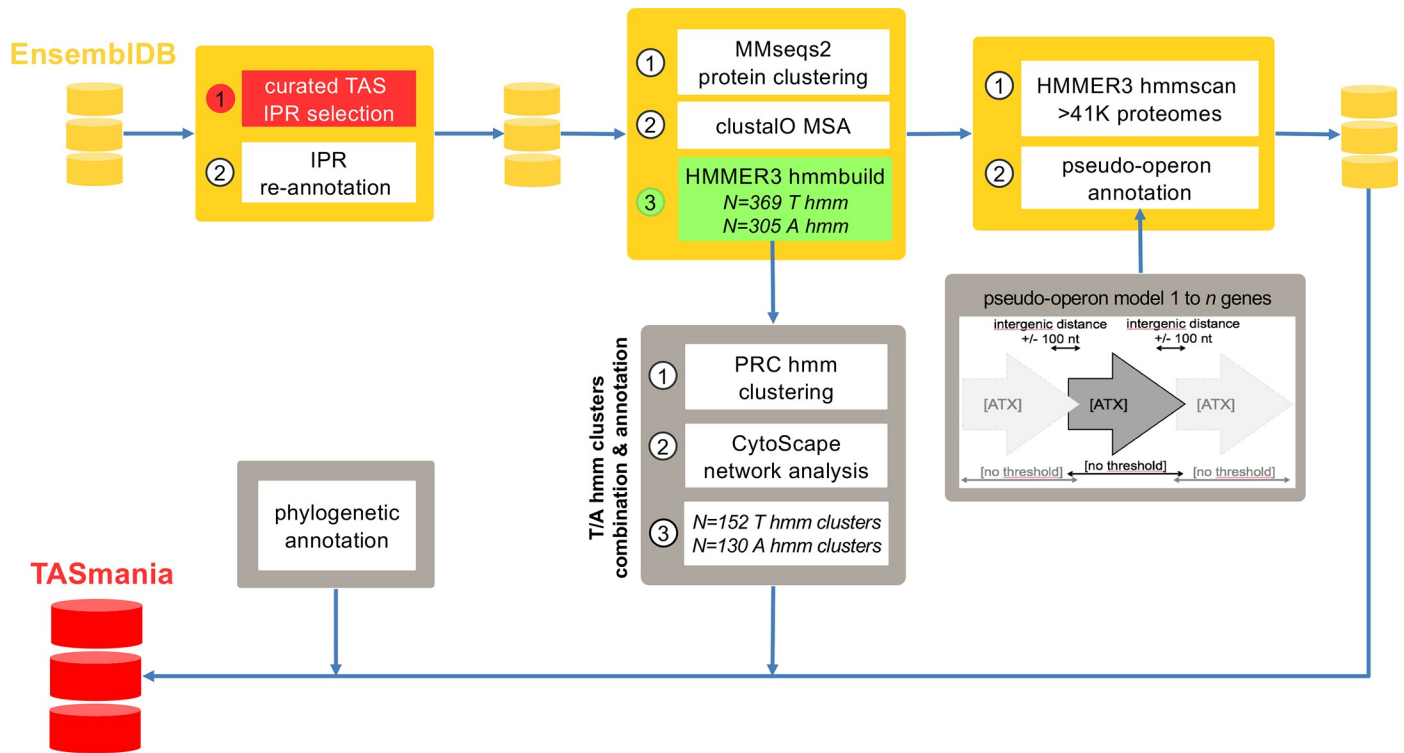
EnsemblDB

1 curated TAS IPR selection

2 IPR re-annotation

1 MMseqs2 protein clustering

2 clustalO MSA

3 HMMER3 hmmbuild
*N=369 T hmm*
*N=305 A hmm*

1 HMMER3 hmmscan >41K proteomes

2 pseudo-operon annotation

pseudo-operon model 1 to *n* genes

intergenic distance +/- 100 nt

intergenic distance +/- 100 nt

[ATX] [ATX] [ATX]

[no threshold] [no threshold] [no threshold]

T/A hmm clusters combination & annotation

1 PRC hmm clustering

2 CytoScape network analysis

3 *N=152 T hmm clusters*
*N=130 A hmm clusters*

phylogenetic annotation

TASmania